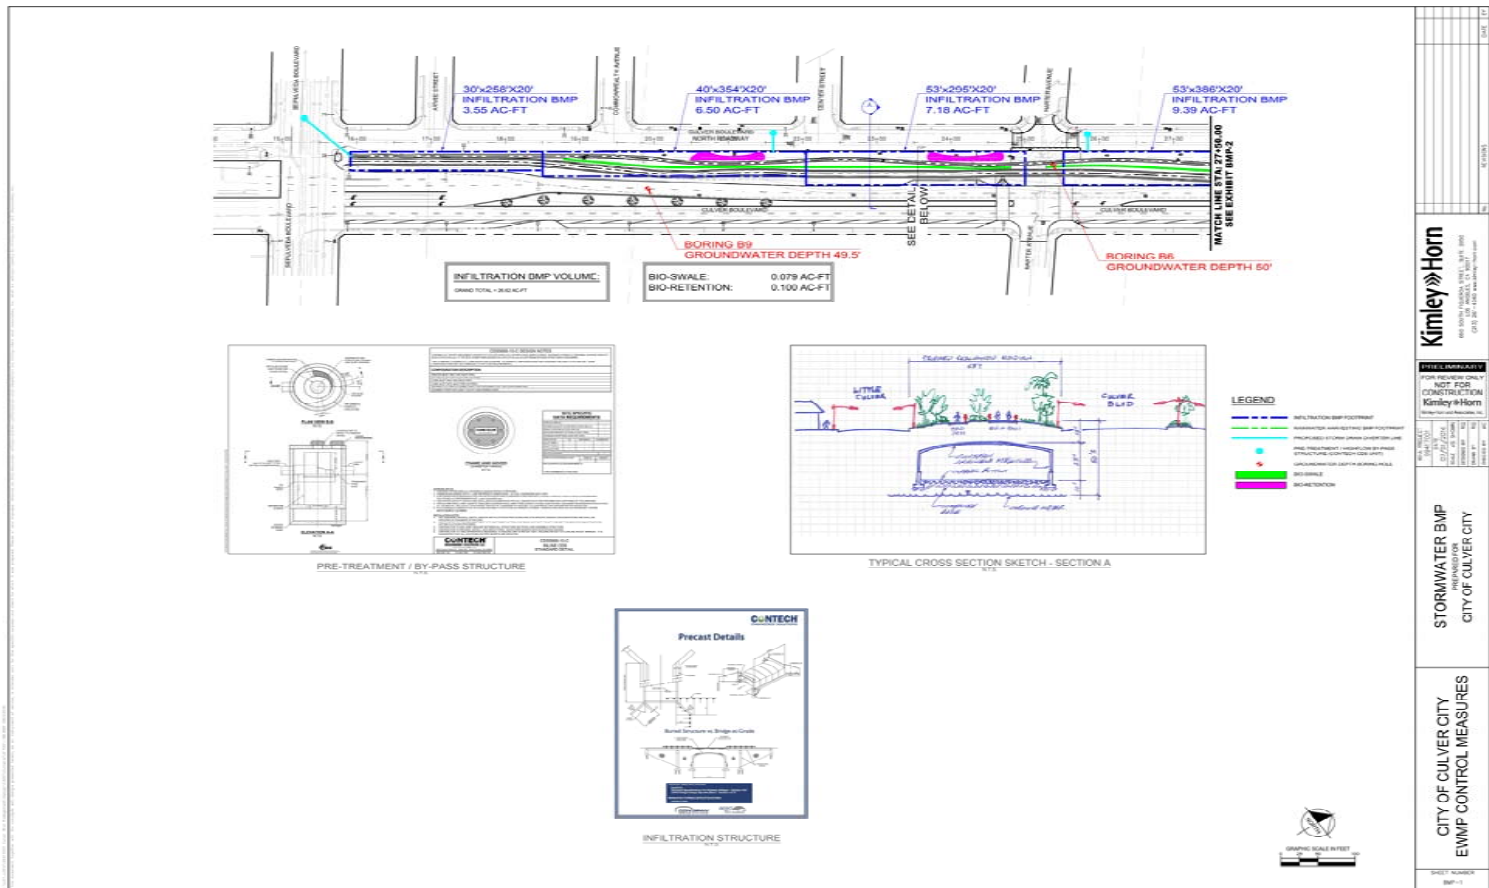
30'x258'X20'
INFILTRATION BMP
3.55 AC-FT

40'x354'X20'
INFILTRATION BMP
6.50 AC-FT

53'x295'X20'
INFILTRATION BMP
7.18 AC-FT

53'x386'X20'
INFILTRATION BMP
9.39 AC-FT

SEPULVEDA BOULEVARD
CULVER BOULEVARD
NORTH ROADWAY
CULVER BOULEVARD
MATTEI AVENUE

BORING B9
GROUNDWATER DEPTH 49.5'

SEE DETAIL BELOW

BORING B6
GROUNDWATER DEPTH 50'

MATCH LINE STA 27+56.00
SEE EXHIBIT BMP-2

INFILTRATION BMP VOLUME:
GRAND TOTAL = 26.62 AC-FT

| BIO-SWALE: | 0.079 AC-FT |
|---|---|
| BIO-RETENTION: | 0.100 AC-FT |

CONTECH

PRE-TREATMENT / BY-PASS STRUCTURE
N.T.S.

PROPOSED ROADWAY MEDIAN
LITTLE CULVER
CULVER BLVD

TYPICAL CROSS SECTION SKETCH - SECTION A
N.T.S.

LEGEND
INFILTRATION BMP FOOTPRINT
BIO-SWALE
BIO-RETENTION

CONTECH
Precast Details
Buried Structure vs. Bridge at Grade

INFILTRATION STRUCTURE
N.T.S.

GRAPHIC SCALE IN FEET

Kimley»Horn

PRELIMINARY
FOR REVIEW ONLY
NOT FOR CONSTRUCTION
Kimley»Horn

STORMWATER BMP
PREPARED FOR
CITY OF CULVER CITY

CITY OF CULVER CITY
EWMP CONTROL MEASURES

SHEET NUMBER
BMP-1